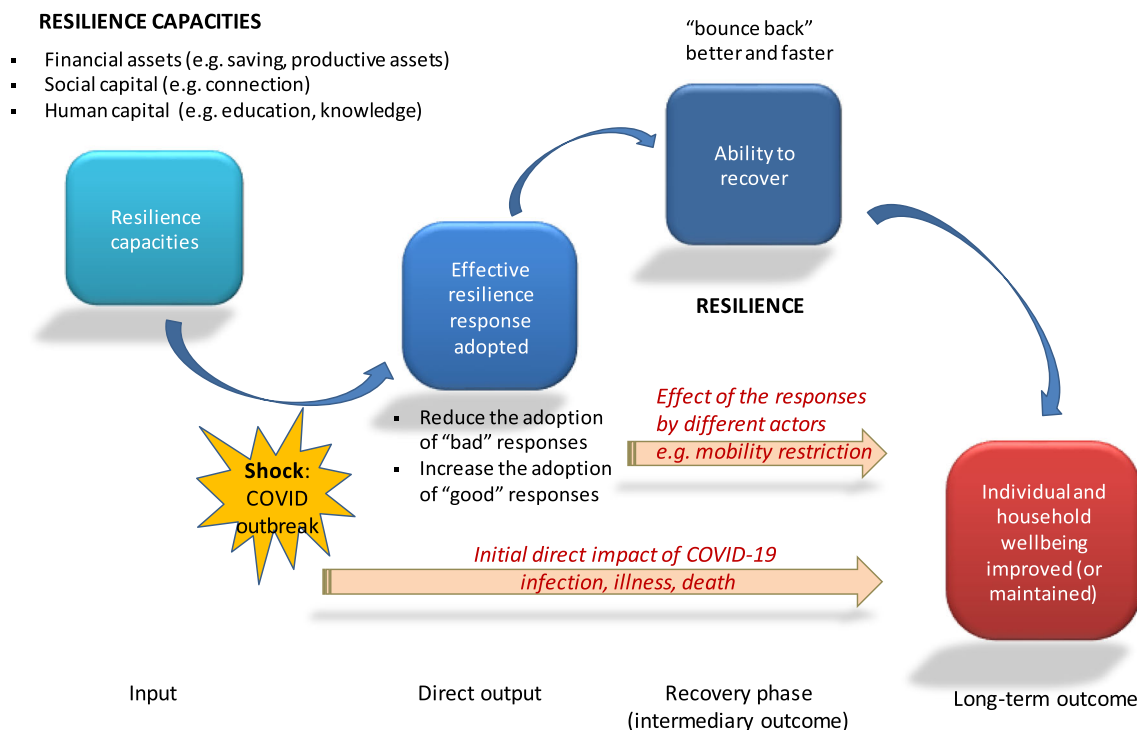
RESILIENCE CAPACITIES

- Financial assets (e.g. saving, productive assets)
- Social capital (e.g. connection)
- Human capital (e.g. education, knowledge)

"bounce back" better and faster

Ability to recover

Resilience capacities

Effective resilience response adopted

RESILIENCE

Effect of the responses by different actors
e.g. mobility restriction

- Reduce the adoption of "bad" responses
- Increase the adoption of "good" responses

Shock: COVID outbreak

Individual and household wellbeing improved (or maintained)

Initial direct impact of COVID-19
infection, illness, death

Input

Direct output

Recovery phase (intermediary outcome)

Long-term outcome